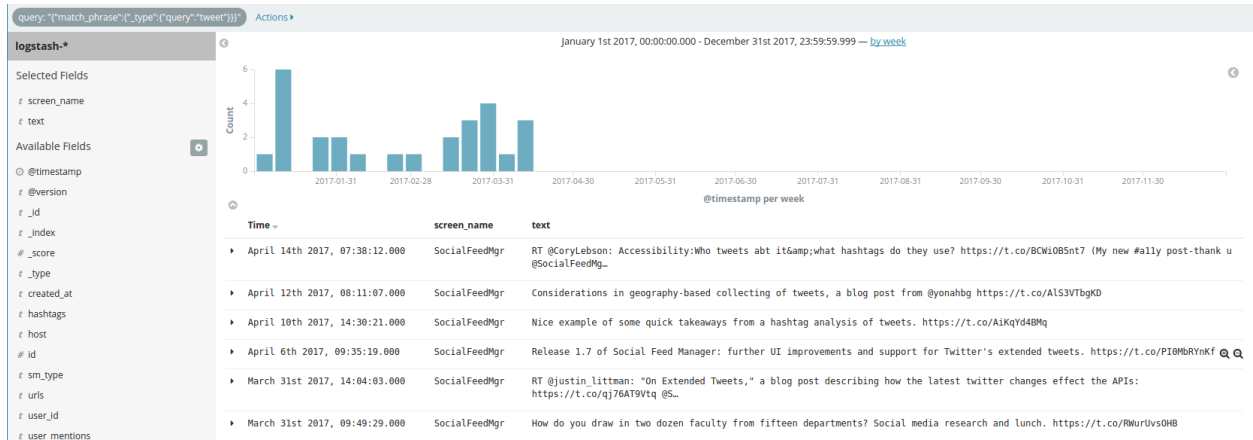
query: "{"match_phrase":{"_type":{"query":"tweet"}}}"

Actions ▸

logstash-*

Selected Fields

t screen_name

t text

Available Fields

@timestamp

t @version

t _id

t _index

# _score

t _type

t created_at

t hashtags

t host

# id

t sm_type

t urls

t user_id

t user_mentions

January 1st 2017, 00:00:00.000 - December 31st 2017, 23:59:59.999 — by week

6

4

2

0

Count

2017-01-31 2017-02-28 2017-03-31 2017-04-30 2017-05-31 2017-06-30 2017-07-31 2017-08-31 2017-09-30 2017-10-31 2017-11-30

@timestamp per week

| Time | screen_name | text |
|---|---|---|
| April 14th 2017, 07:38:12.000 | SocialFeedMgr | RT @CoryLebson: Accessibility:Who tweets abt it&amp;what hashtags do they use? https://t.co/BCWiOB5nt7 (My new #a11y post-thank u @SocialFeedMg… |
| April 12th 2017, 08:11:07.000 | SocialFeedMgr | Considerations in geography-based collecting of tweets, a blog post from @yonahbg https://t.co/AlS3VTbgKD |
| April 10th 2017, 14:30:21.000 | SocialFeedMgr | Nice example of some quick takeaways from a hashtag analysis of tweets. https://t.co/AiKqYd4BMq |
| April 6th 2017, 09:35:19.000 | SocialFeedMgr | Release 1.7 of Social Feed Manager: further UI improvements and support for Twitter's extended tweets. https://t.co/PI0MbRYnKf |
| March 31st 2017, 14:04:03.000 | SocialFeedMgr | RT @justin_littman: "On Extended Tweets," a blog post describing how the latest twitter changes effect the APIs: https://t.co/qj76AT9Vtq @S… |
| March 31st 2017, 09:49:29.000 | SocialFeedMgr | How do you draw in two dozen faculty from fifteen departments? Social media research and lunch. https://t.co/RWurUvsOHB |